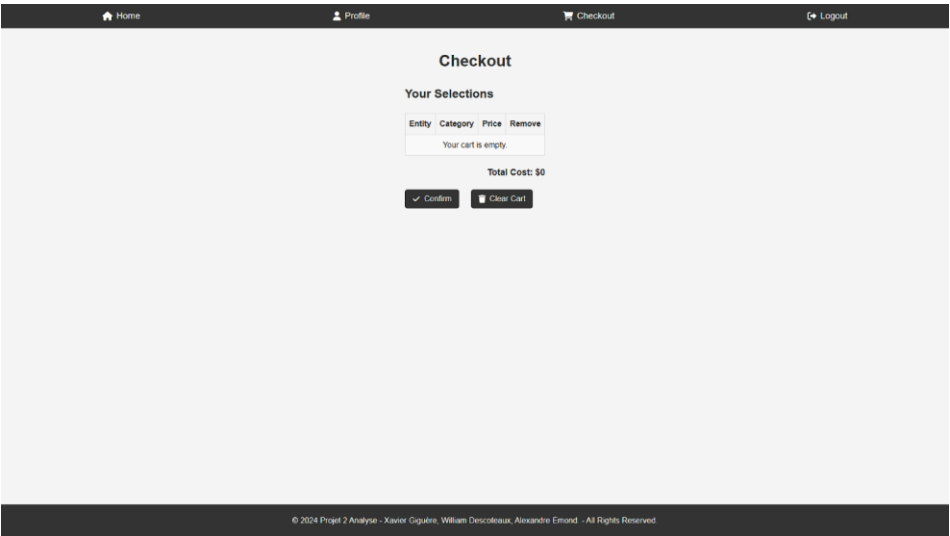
Home Profile Checkout Logout

Checkout

Your Selections

| Entity | Category | Price | Remove |
|---|---|---|---|
| Your cart is empty. | | | |

Total Cost: $0

Confirm Clear Cart

© 2024 Projet 2 Analyse - Xavier Giguère, William Descoteaux, Alexandre Emond. - All Rights Reserved